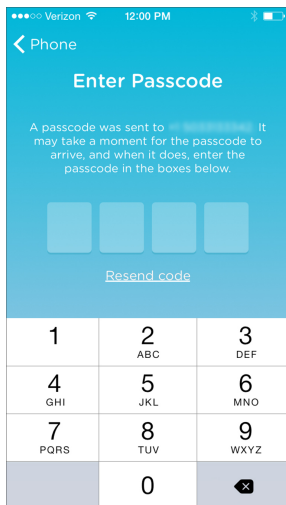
●●●○○ Verizon 12:00 PM

< Phone

Enter Passcode

A passcode was sent to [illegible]. It may take a moment for the passcode to arrive, and when it does, enter the passcode in the boxes below.

Resend code

1
2 ABC
3 DEF
4 GHI
5 JKL
6 MNO
7 PQRS
8 TUV
9 WXYZ
0